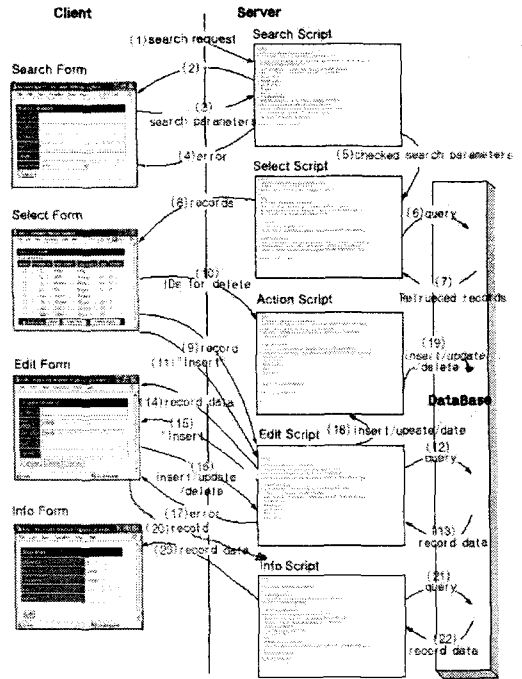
Client

Server

(1)search request

Search Script

Search Form

(2)

(3) search parameters

(4)error

Select Script

(5)checked search parameters

Select Form

(8)records

(6)query

(7) Retrieved records

(10) IDs for delete

Action Script

(9)record

(11)"insert"

(19) insert/update/delete

Edit Form

(14)record data

DataBase

(15) "insert"

(18)insert/update/date

Edit Script

(12) query

(16) insert/update/delete

(17)error

(13) record data

Info Form

(20)record

(23)record data

Info Script

(21) query

(22) record data